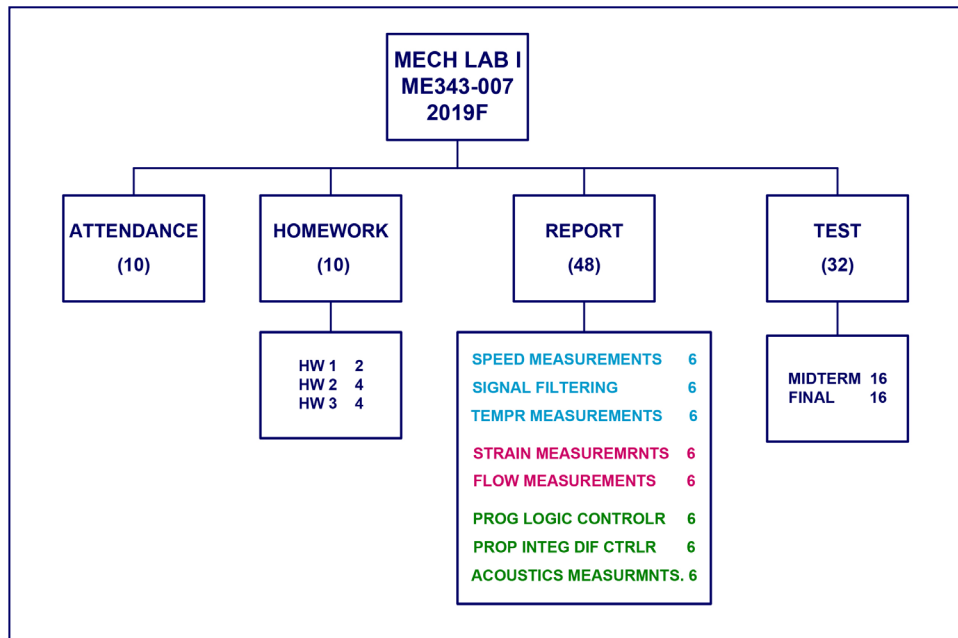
MECH LAB I
ME343-007
2019F

ATTENDANCE
(10)

HOMEWORK
(10)

HW 1 2
HW 2 4
HW 3 4

REPORT
(48)

SPEED MEASUREMENTS 6
SIGNAL FILTERING 6
TEMPR MEASUREMENTS 6

STRAIN MEASUREMRNTS 6
FLOW MEASUREMENTS 6

PROG LOGIC CONTROLR 6
PROP INTEG DIF CTRLR 6
ACOUSTICS MEASURMNTS. 6

TEST
(32)

MIDTERM 16
FINAL 16